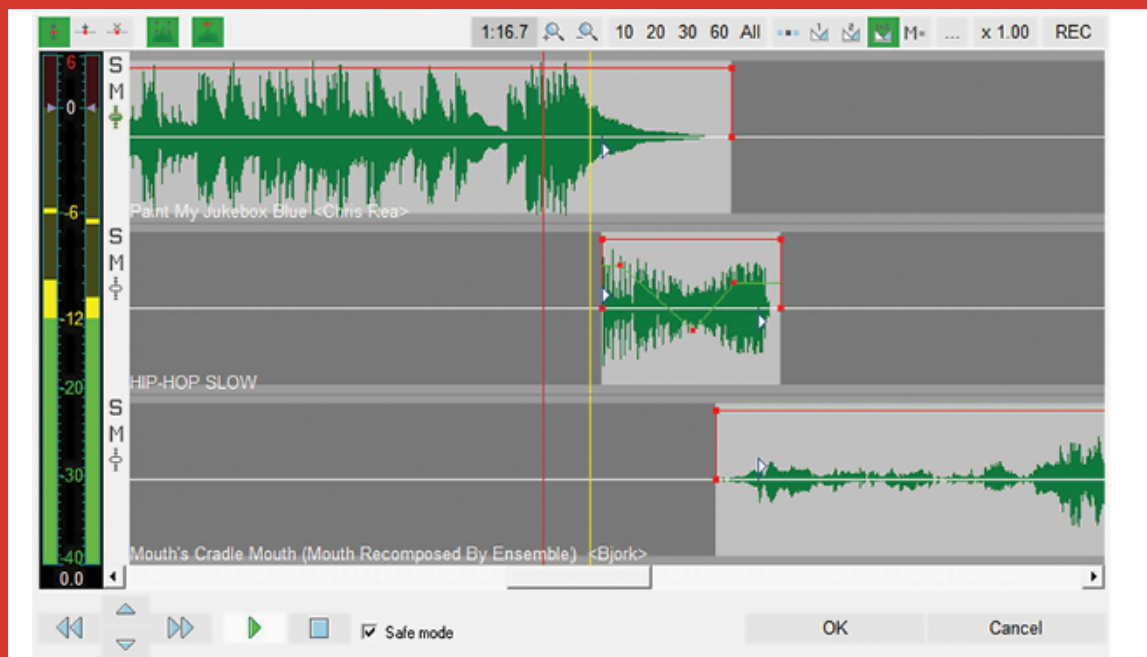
1:16.7 10 20 30 60 All M= ... x 1.00 REC

6
0
-6
-12
-20
-30
-40
0.0

S
M

Paint My Jukebox Blue <Chris Rea>

S
M

HIP-HOP SLOW

S
M

Mouth's Cradle Mouth (Mouth Recomposed By Ensemble) <Bjork>

Safe mode

OK

Cancel